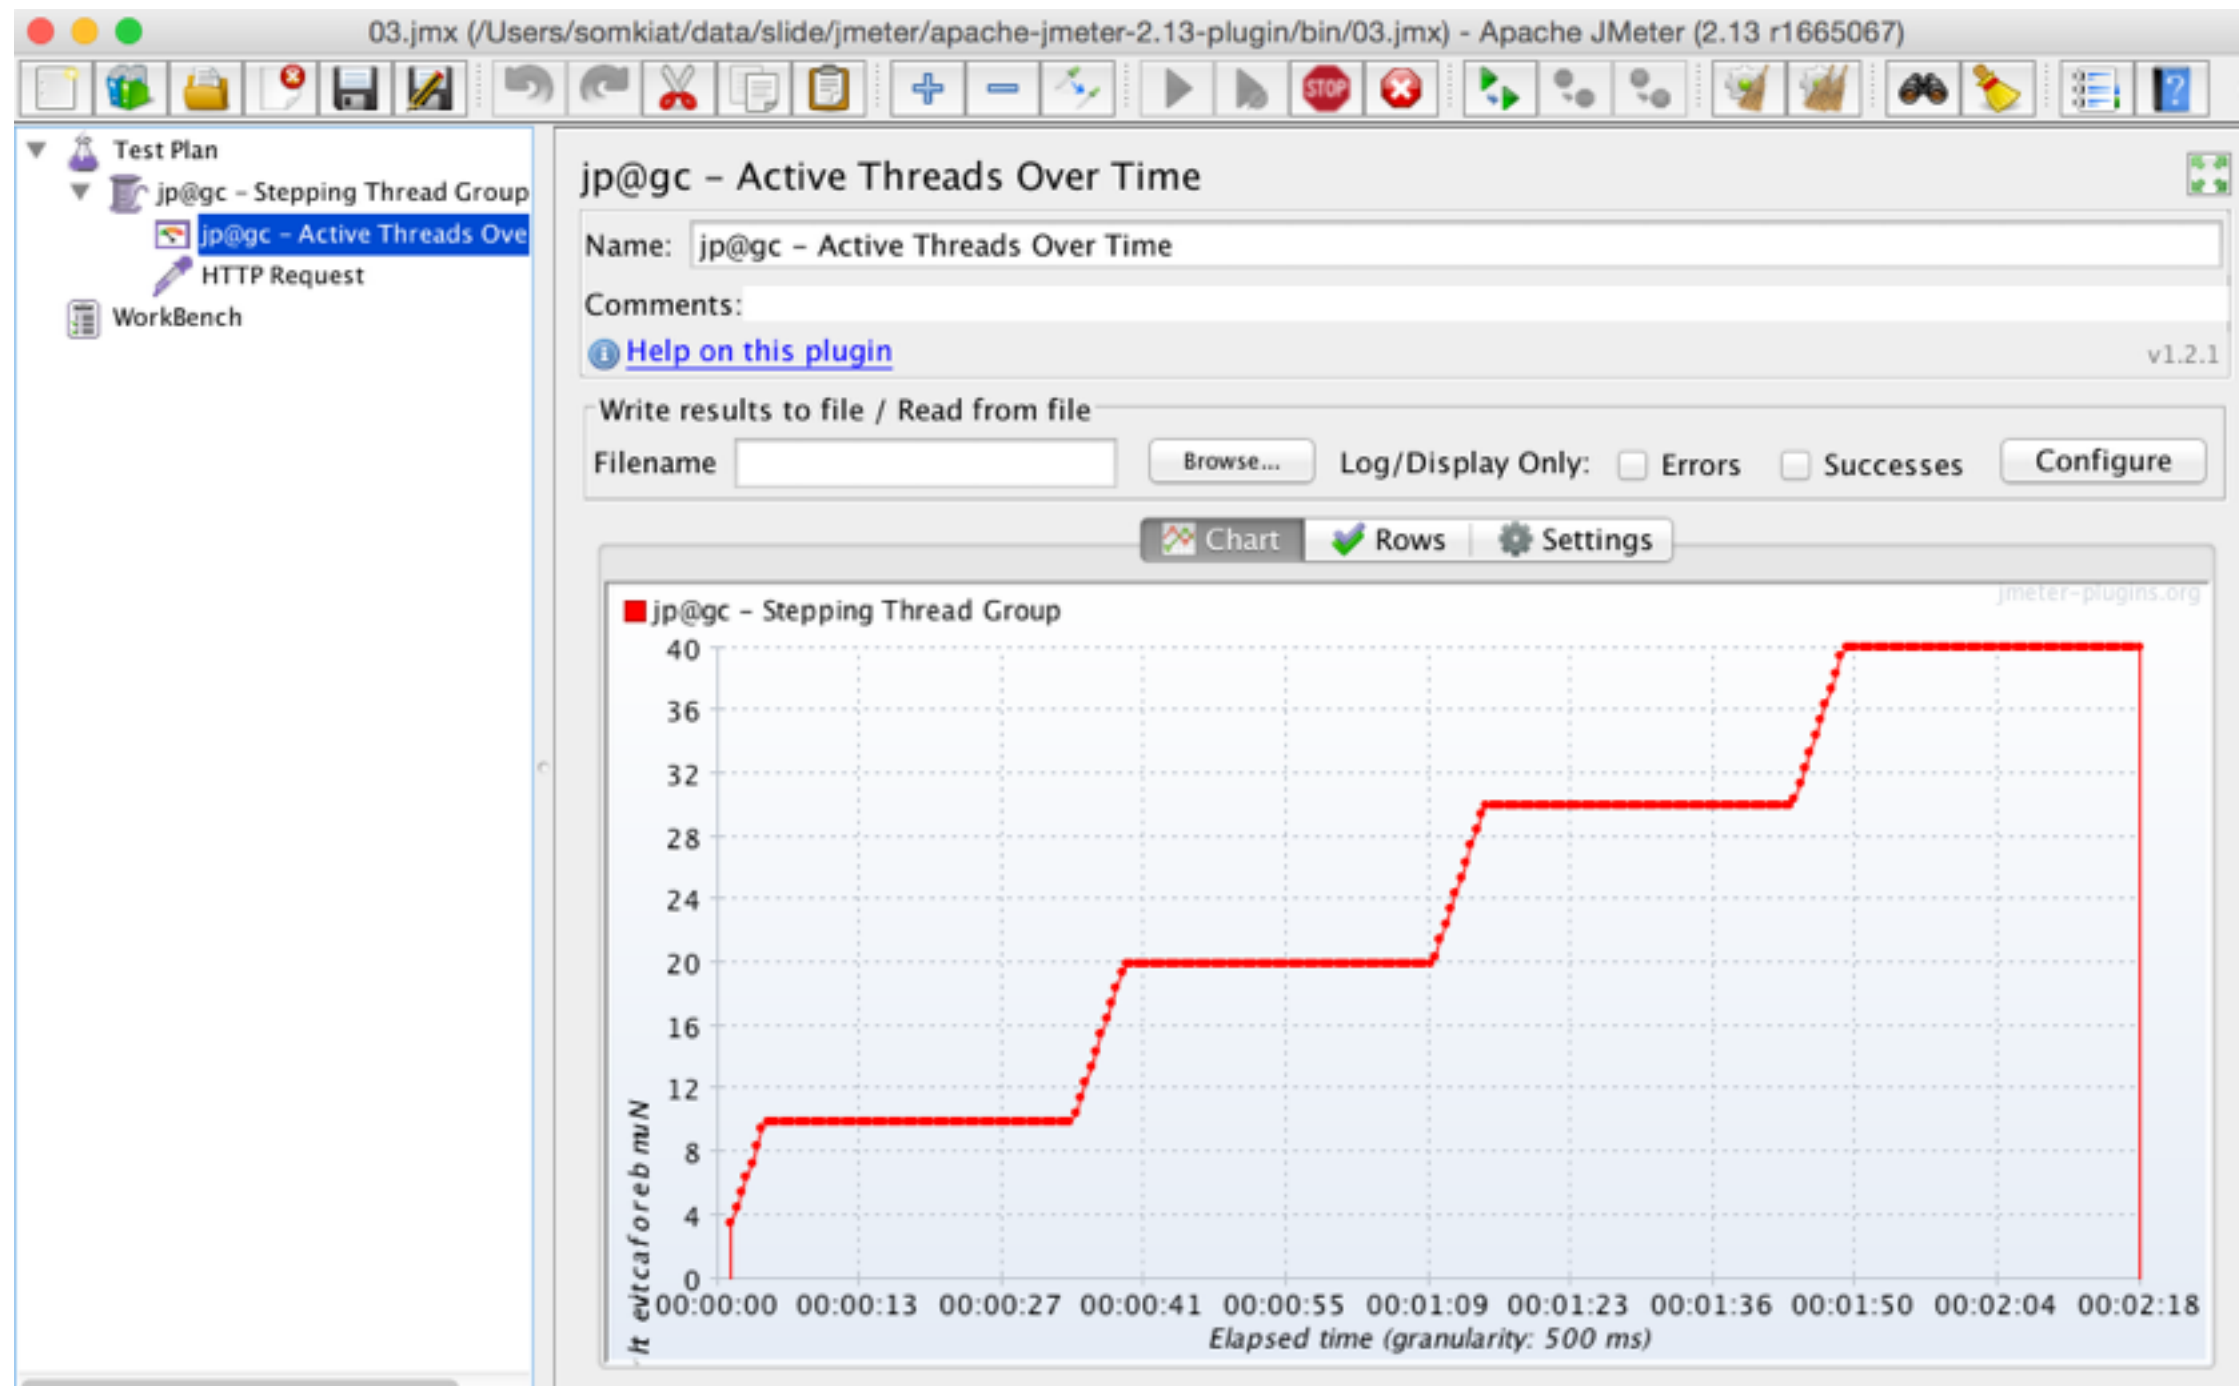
03.jmx (/Users/somkiat/data/slide/jmeter/apache-jmeter-2.13-plugin/bin/03.jmx) - Apache JMeter (2.13 r1665067)

Test Plan
jp@gc - Stepping Thread Group
jp@gc - Active Threads Ove
HTTP Request
WorkBench

jp@gc - Active Threads Over Time

Name: jp@gc - Active Threads Over Time

Comments:

Help on this plugin

v1.2.1

Write results to file / Read from file

Filename

Browse...

Log/Display Only:

Errors

Successes

Configure

Chart

Rows

Settings

jp@gc - Stepping Thread Group

jmeter-plugins.org

40
36
32
28
24
20
16
12
8
4
0

Number of active threads

00:00:00 00:00:13 00:00:27 00:00:41 00:00:55 00:01:09 00:01:23 00:01:36 00:01:50 00:02:04 00:02:18

Elapsed time (granularity: 500 ms)